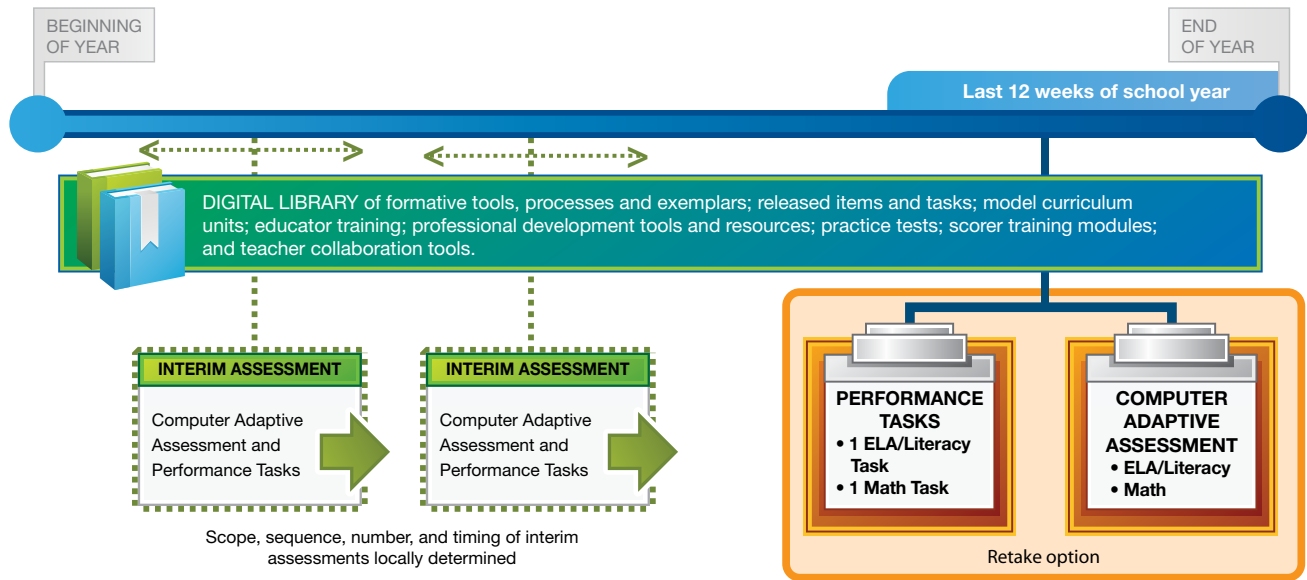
BEGINNING OF YEAR

END OF YEAR

Last 12 weeks of school year

DIGITAL LIBRARY of formative tools, processes and exemplars; released items and tasks; model curriculum units; educator training; professional development tools and resources; practice tests; scorer training modules; and teacher collaboration tools.

INTERIM ASSESSMENT

Computer Adaptive Assessment and Performance Tasks

INTERIM ASSESSMENT

Computer Adaptive Assessment and Performance Tasks

Scope, sequence, number, and timing of interim assessments locally determined

PERFORMANCE TASKS
• 1 ELA/Literacy Task
• 1 Math Task

COMPUTER ADAPTIVE ASSESSMENT
• ELA/Literacy
• Math

Retake option